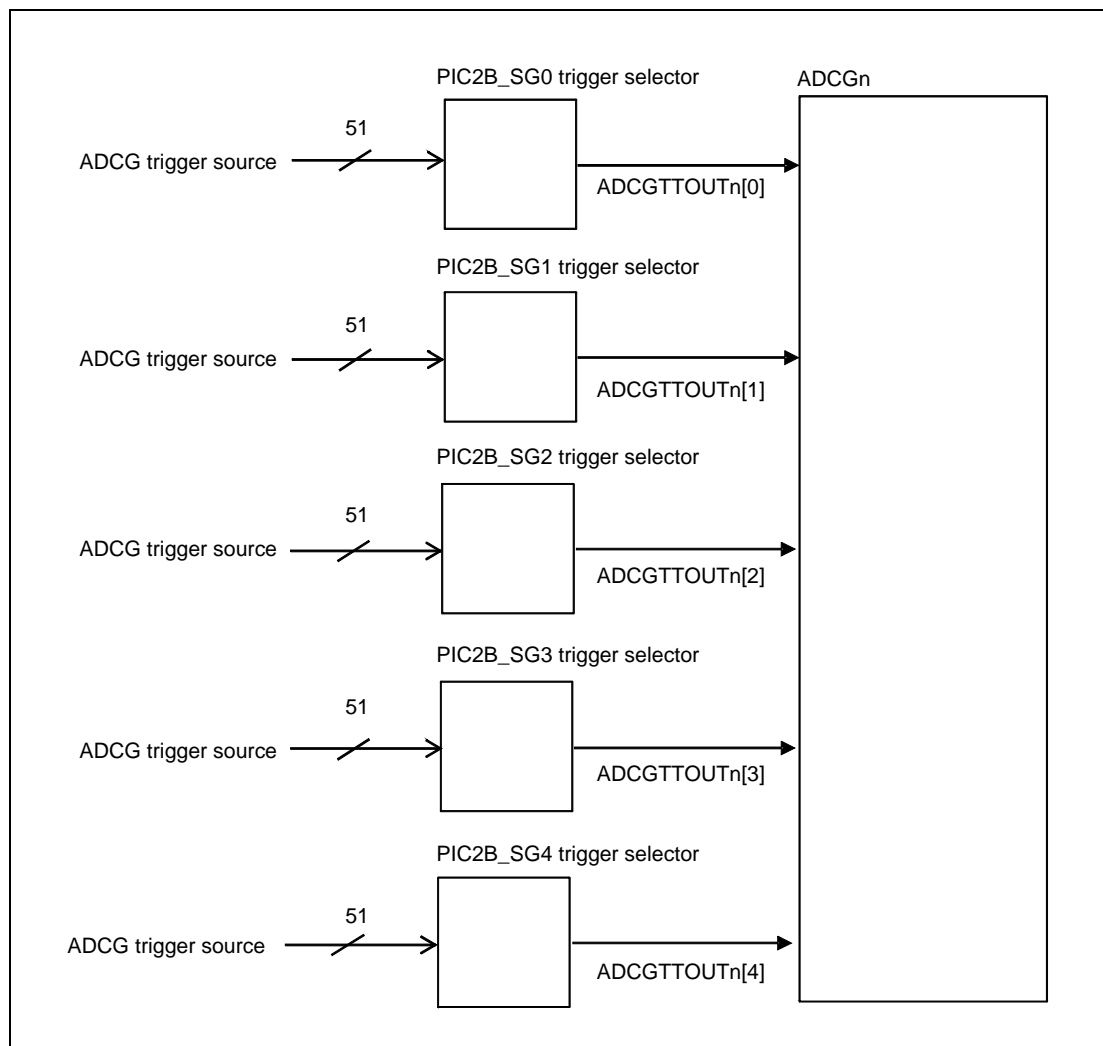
PIC2B_SG0 trigger selector

ADCGn

51

ADCG trigger source

ADCGTTOUTn[0]

PIC2B_SG1 trigger selector

51

ADCG trigger source

ADCGTTOUTn[1]

PIC2B_SG2 trigger selector

51

ADCG trigger source

ADCGTTOUTn[2]

PIC2B_SG3 trigger selector

51

ADCG trigger source

ADCGTTOUTn[3]

PIC2B_SG4 trigger selector

51

ADCG trigger source

ADCGTTOUTn[4]